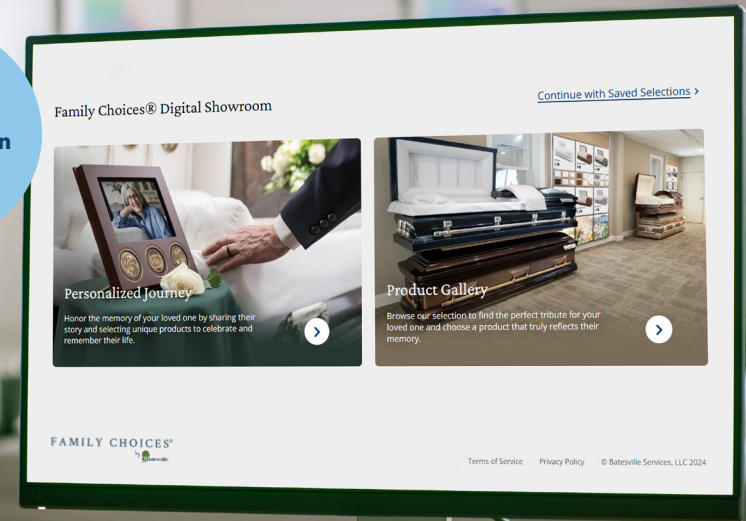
n

Family Choices® Digital Showroom

Continue with Saved Selections >

Personalized Journey

Honor the memory of your loved one by sharing their story and selecting unique products to celebrate and remember their life.

Product Gallery

Browse our selection to find the perfect tribute for your loved one and choose a product that truly reflects their memory.

FAMILY CHOICES®
by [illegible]

Terms of Service    Privacy Policy    © Batesville Services, LLC 2024